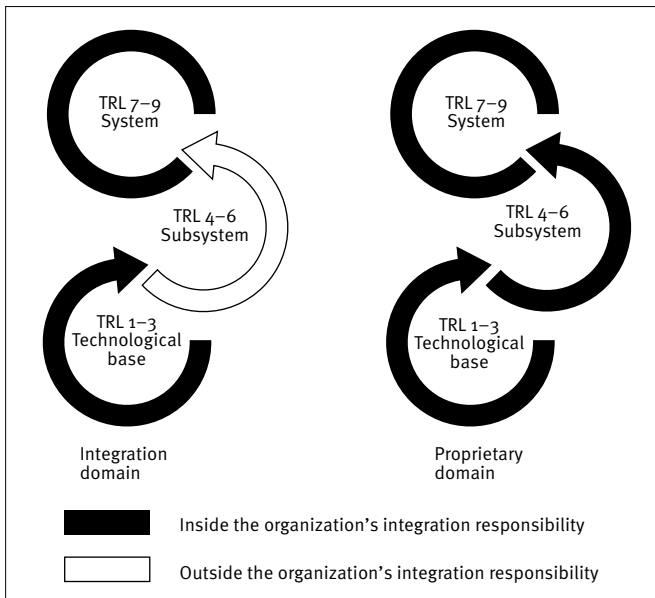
TRL 7–9
System

TRL 4–6
Subsystem

TRL 1–3
Technological base

Integration domain

TRL 7–9
System

TRL 4–6
Subsystem

TRL 1–3
Technological base

Proprietary domain

Inside the organization’s integration responsibility

Outside the organization’s integration responsibility